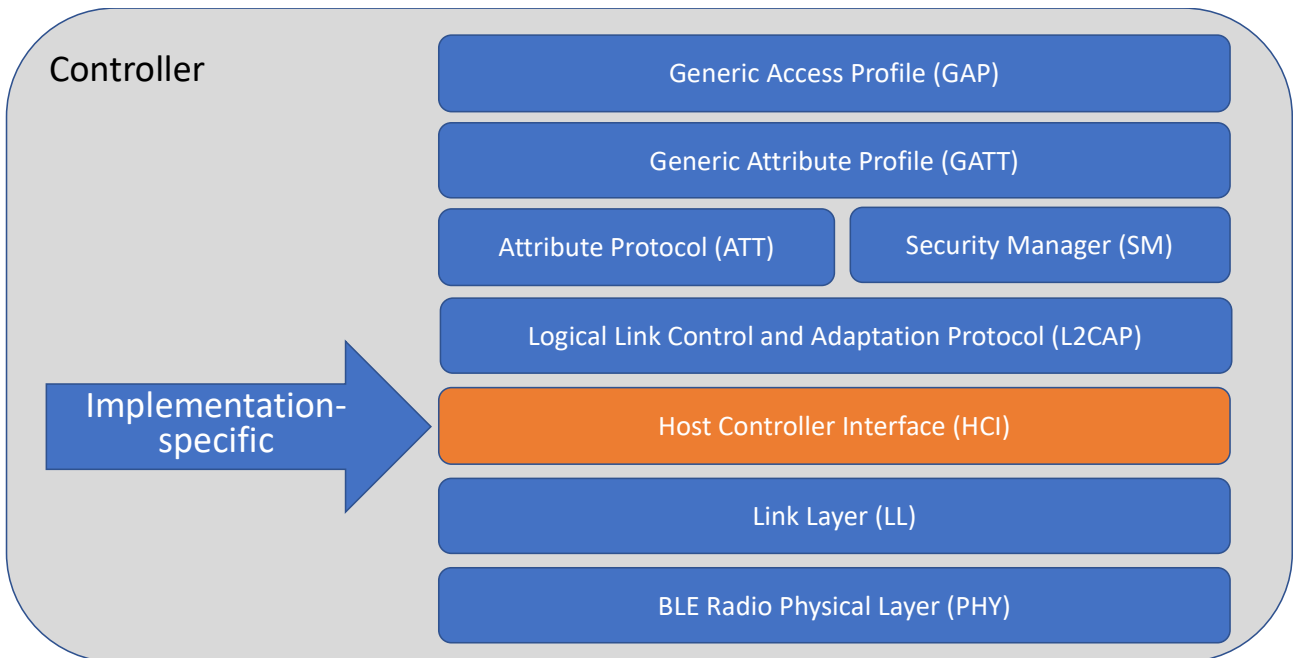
Controller

Generic Access Profile (GAP)

Generic Attribute Profile (GATT)

Attribute Protocol (ATT)

Security Manager (SM)

Logical Link Control and Adaptation Protocol (L2CAP)

Implementation-specific

Host Controller Interface (HCI)

Link Layer (LL)

BLE Radio Physical Layer (PHY)